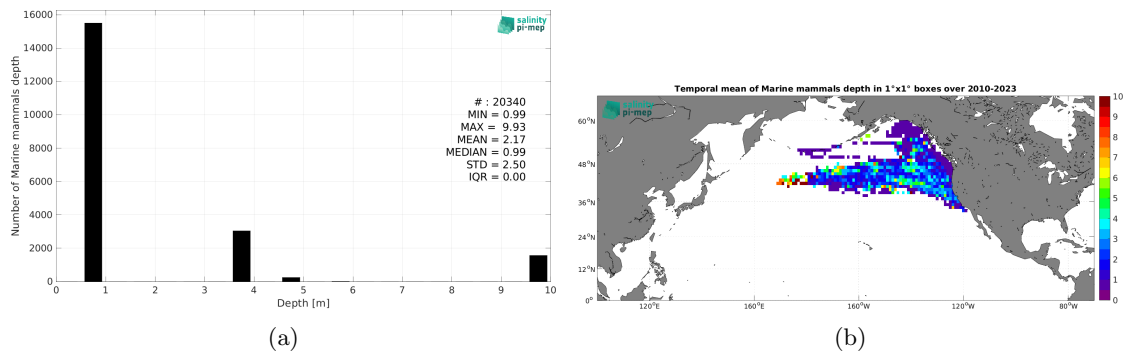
salinity pi-mep

# : 20340
MIN = 0.99
MAX = 9.93
MEAN = 2.17
MEDIAN = 0.99
STD = 2.50
IQR = 0.00

Number of Marine mammals depth

16000
14000
12000
10000
8000
6000
4000
2000
0

0 1 2 3 4 5 6 7 8 9 10

Depth [m]

(a)

Temporal mean of Marine mammals depth in 1°x1° boxes over 2010-2023

salinity pi-mep

60°N
48°N
36°N
24°N
12°N
0°

120°E 160°E 160°W 120°W 80°W

10
9
8
7
6
5
4
3
2
1
0

(b)